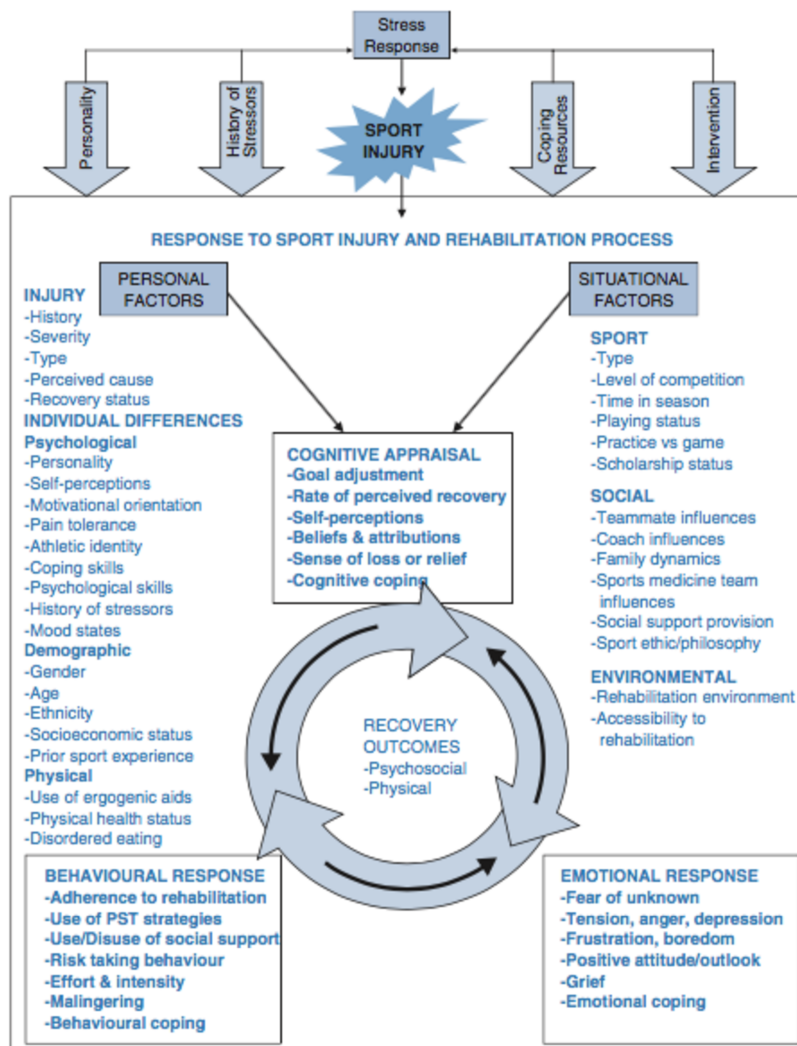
Stress Response

Personality

History of Stressors

SPORT INJURY

Coping Resources

Intervention

RESPONSE TO SPORT INJURY AND REHABILITATION PROCESS

PERSONAL FACTORS

SITUATIONAL FACTORS

INJURY
-History
-Severity
-Type
-Perceived cause
-Recovery status
INDIVIDUAL DIFFERENCES
Psychological
-Personality
-Self-perceptions
-Motivational orientation
-Pain tolerance
-Athletic identity
-Coping skills
-Psychological skills
-History of stressors
-Mood states
Demographic
-Gender
-Age
-Ethnicity
-Socioeconomic status
-Prior sport experience
Physical
-Use of ergogenic aids
-Physical health status
-Disordered eating

COGNITIVE APPRAISAL
-Goal adjustment
-Rate of perceived recovery
-Self-perceptions
-Beliefs & attributions
-Sense of loss or relief
-Cognitive coping

SPORT
-Type
-Level of competition
-Time in season
-Playing status
-Practice vs game
-Scholarship status
SOCIAL
-Teammate influences
-Coach influences
-Family dynamics
-Sports medicine team influences
-Social support provision
-Sport ethic/philosophy
ENVIRONMENTAL
-Rehabilitation environment
-Accessibility to rehabilitation

RECOVERY OUTCOMES
-Psychosocial
-Physical

BEHAVIOURAL RESPONSE
-Adherence to rehabilitation
-Use of PST strategies
-Use/Disuse of social support
-Risk taking behaviour
-Effort & intensity
-Malingering
-Behavioural coping

EMOTIONAL RESPONSE
-Fear of unknown
-Tension, anger, depression
-Frustration, boredom
-Positive attitude/outlook
-Grief
-Emotional coping